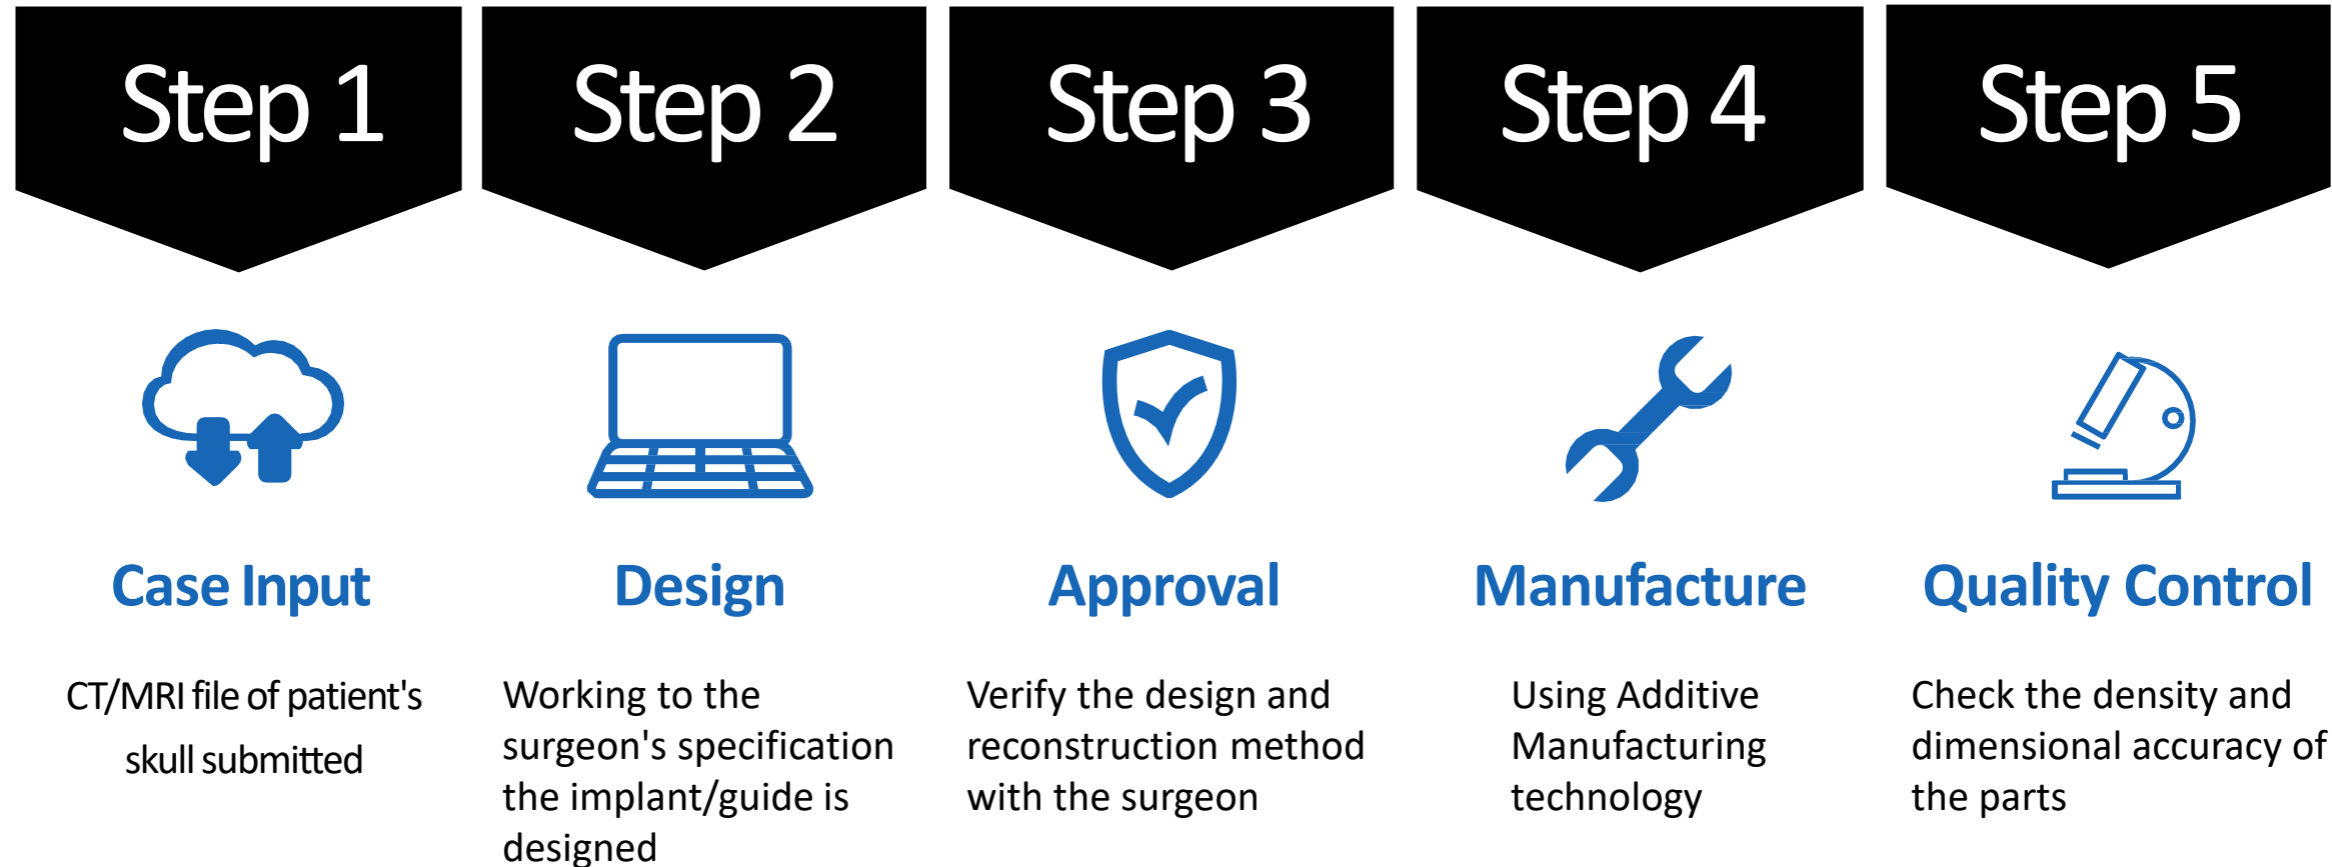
Step 1

Case Input

CT/MRI file of patient's skull submitted

Step 2

Design

Working to the surgeon's specification the implant/guide is designed

Step 3

Approval

Verify the design and reconstruction method with the surgeon

Step 4

Manufacture

Using Additive Manufacturing technology

Step 5

Quality Control

Check the density and dimensional accuracy of the parts